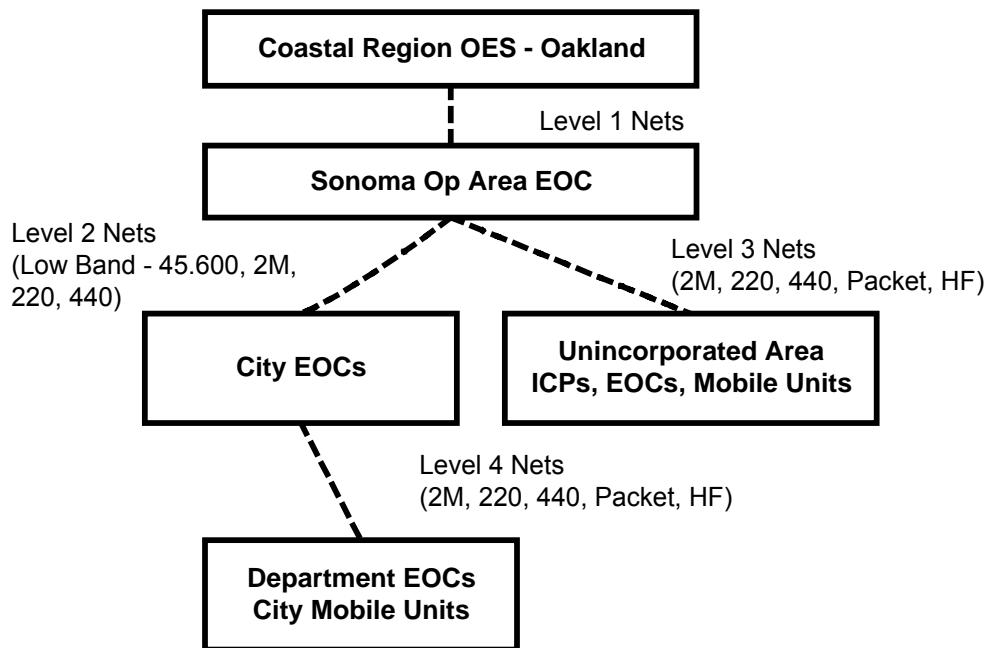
Coastal Region OES - Oakland

Level 1 Nets

Sonoma Op Area EOC

Level 2 Nets
(Low Band - 45.600, 2M, 220, 440)

Level 3 Nets
(2M, 220, 440, Packet, HF)

City EOCs

Unincorporated Area
ICPs, EOCs, Mobile Units

Level 4 Nets
(2M, 220, 440, Packet, HF)

Department EOCs
City Mobile Units